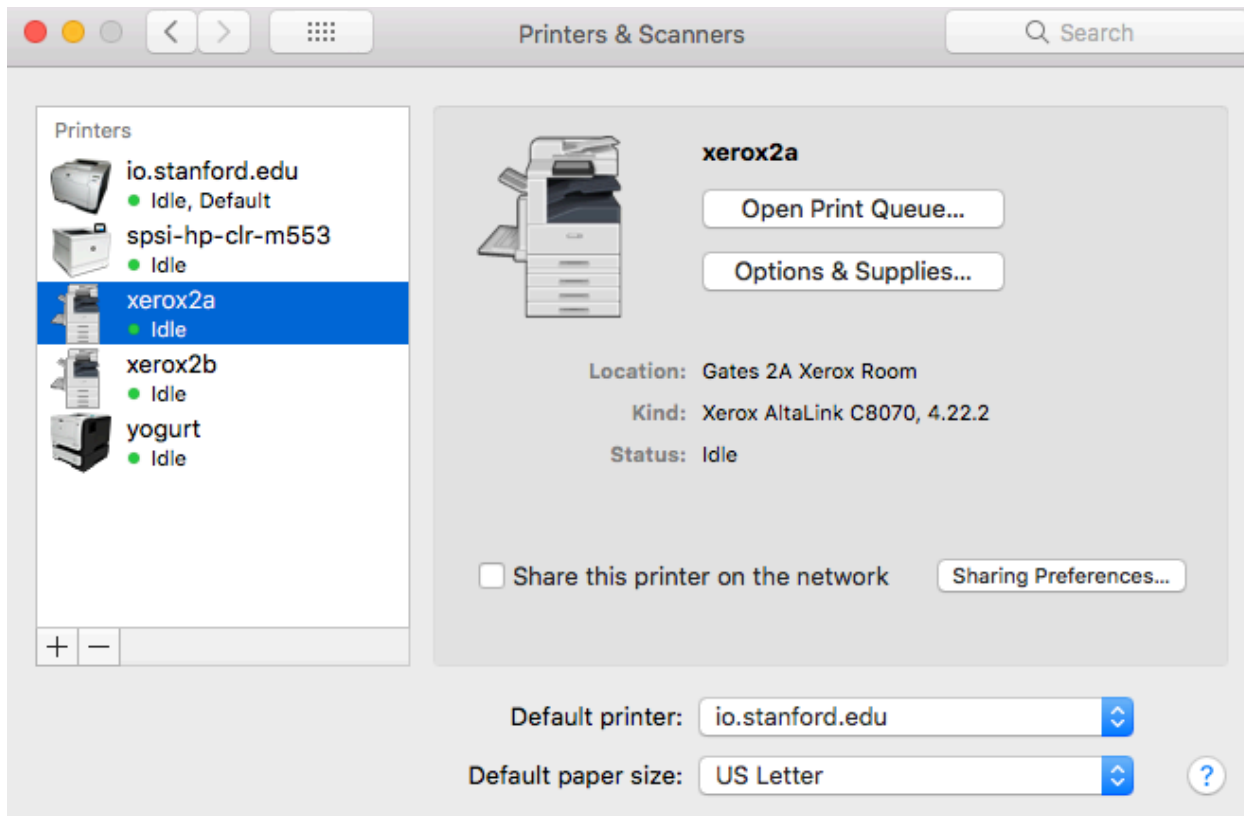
Printers & Scanners

Search

Printers

io.stanford.edu
Idle, Default

spsi-hp-clr-m553
Idle

xerox2a
Idle

xerox2b
Idle

yogurt
Idle

+ −

xerox2a

Open Print Queue...

Options & Supplies...

Location: Gates 2A Xerox Room

Kind: Xerox AltaLink C8070, 4.22.2

Status: Idle

Share this printer on the network

Sharing Preferences...

Default printer: io.stanford.edu

Default paper size: US Letter

?